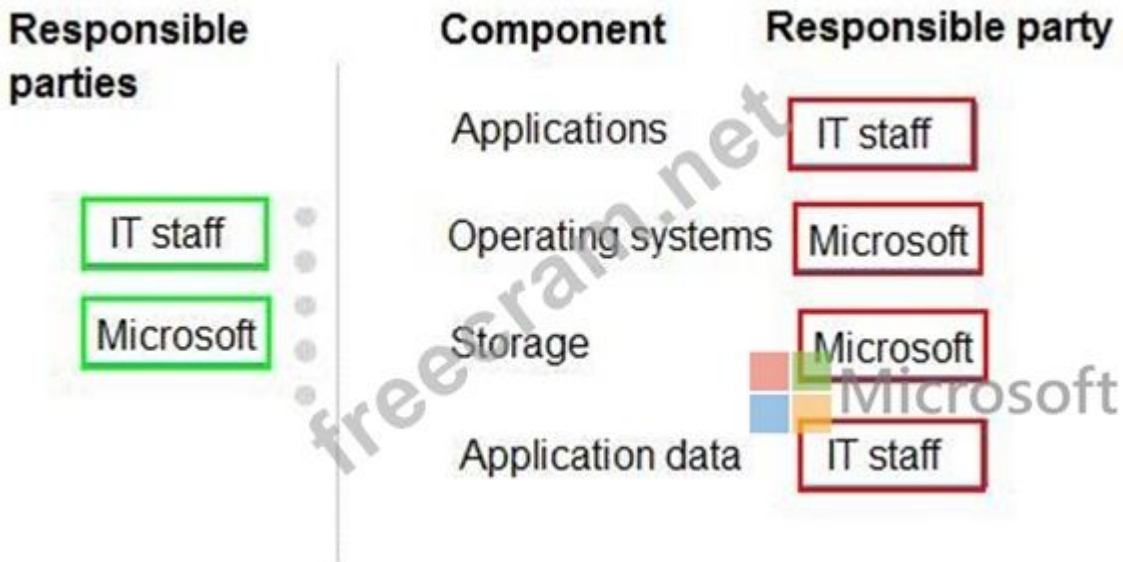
Responsible parties

IT staff

Microsoft

| Component | Responsible party |
|---|---|
| Applications | IT staff |
| Operating systems | Microsoft |
| Storage | Microsoft |
| Application data | IT staff |

freecram.net

Microsoft